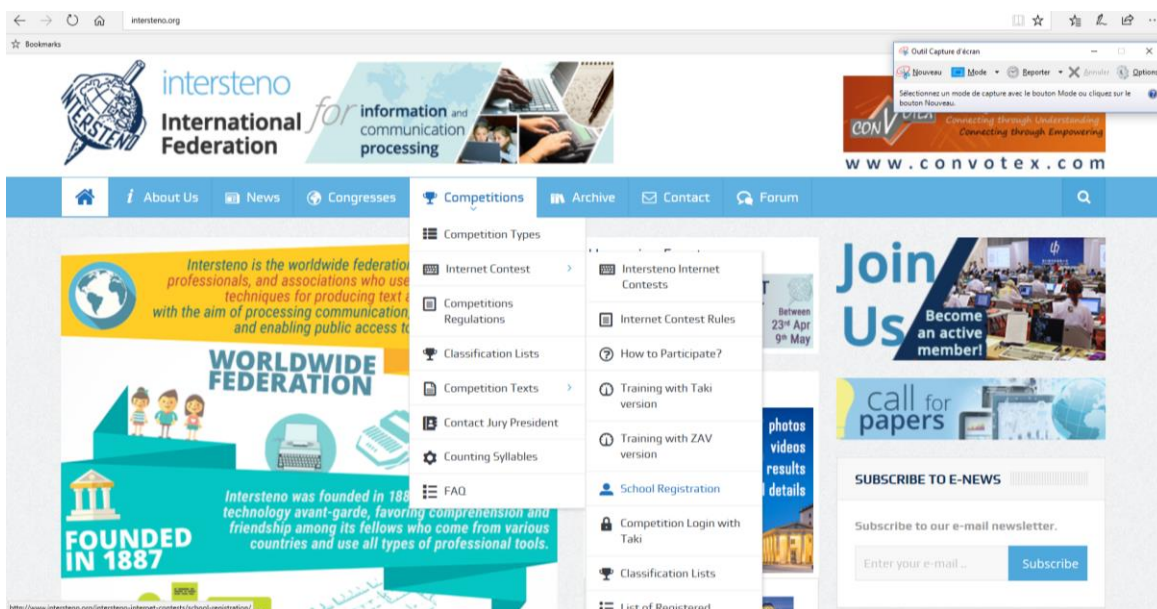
intersteno.org

Bookmarks

Outil Capture d'écran

Nouveau Mode Reporter Annuler Options

Sélectionnez un mode de capture avec le bouton Mode ou cliquez sur le bouton Nouveau.

intersteno International Federation for information and communication processing

CONV Connecting through Understanding Connecting through Empowering

www.convotex.com

About Us News Congresses Competitions Archive Contact Forum

Competition Types
Internet Contest
Competitions Regulations
Classification Lists
Competition Texts
Contact Jury President
Counting Syllables
FAQ

Intersteno Internet Contests
Internet Contest Rules
How to Participate?
Training with Taki version
Training with ZAV version
School Registration
Competition Login with Taki
Classification Lists
List of Registered

Intersteno is the worldwide federation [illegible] professionals, and associations who use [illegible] techniques for producing text a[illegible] with the aim of processing communication, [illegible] and enabling public access t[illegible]

WORLDWIDE FEDERATION

Intersteno was founded in 188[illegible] technology avant-garde, favoring comprehension and friendship among its fellows who come from various countries and use all types of professional tools.

FOUNDED IN 1887

Between 23rd Apr 9th May

photos videos results details

Join Us Become an active member!

call for papers

SUBSCRIBE TO E-NEWS

Subscribe to our e-mail newsletter.

Enter your e-mail...

Subscribe

http://www.intersteno.org/intersteno-internet-contests/school-registration/